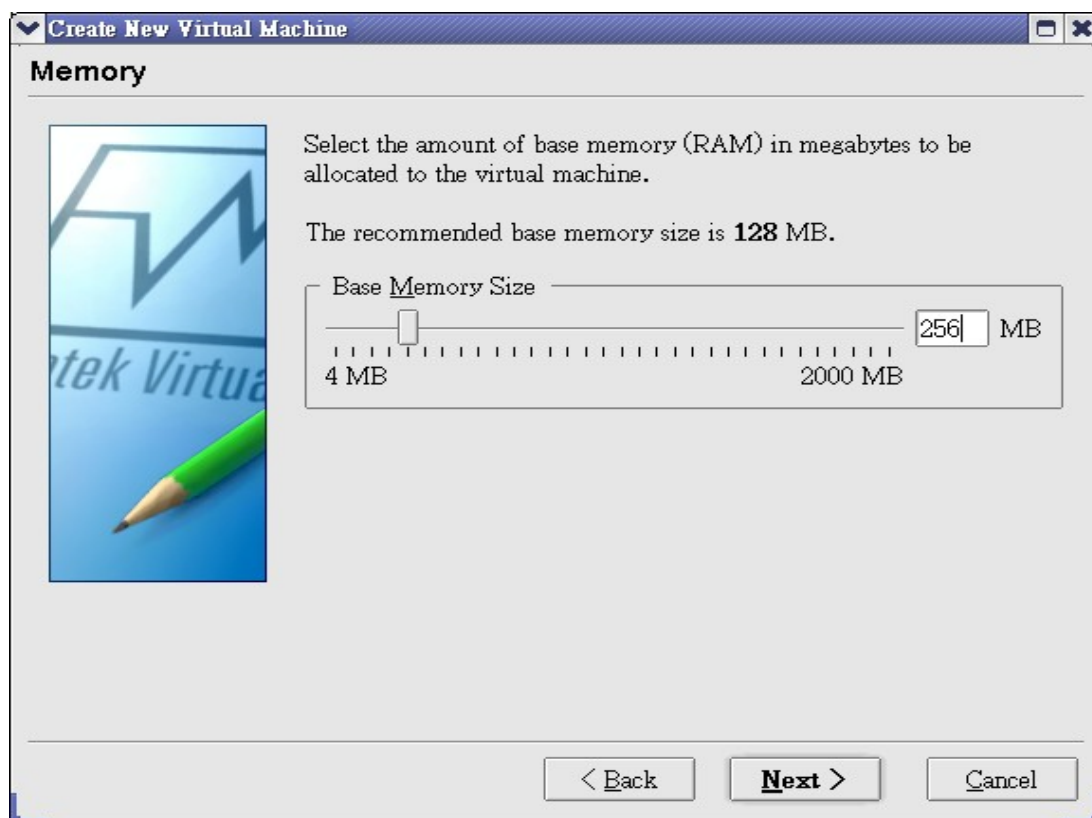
Create New Virtual Machine

Memory

tek Virtua

Select the amount of base memory (RAM) in megabytes to be allocated to the virtual machine.

The recommended base memory size is **128** MB.

Base Memory Size

256 MB

4 MB

2000 MB

< Back

Next >

Cancel